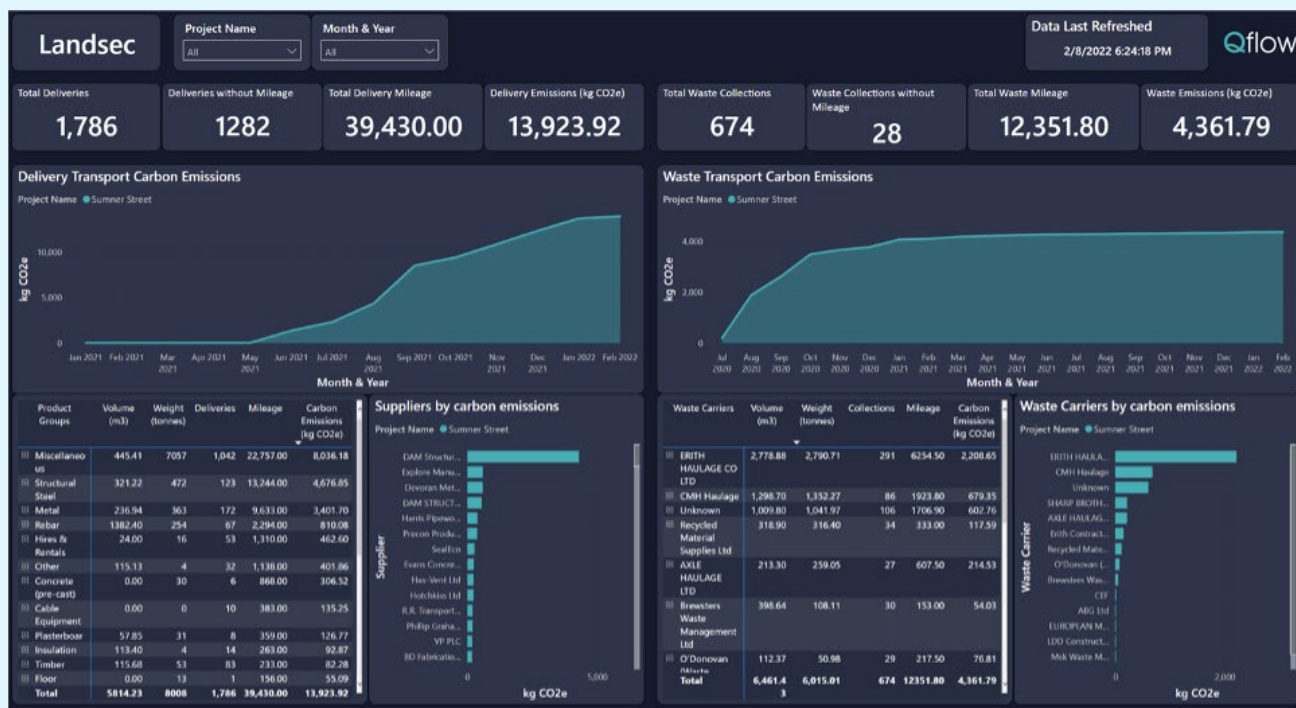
Landsec

Project Name
All

Month & Year
All

Data Last Refreshed
2/8/2022 6:24:18 PM

Qflow

Total Deliveries
1,786

Deliveries without Mileage
1282

Total Delivery Mileage
39,430.00

Delivery Emissions (kg CO2e)
13,923.92

Total Waste Collections
674

Waste Collections without Mileage
28

Total Waste Mileage
12,351.80

Waste Emissions (kg CO2e)
4,361.79

Delivery Transport Carbon Emissions
Project Name ● Sumner Street

kg CO2e
10,000
5,000
0
Jan 2021 Feb 2021 Mar 2021 Apr 2021 May 2021 Jun 2021 Jul 2021 Aug 2021 Sep 2021 Oct 2021 Nov 2021 Dec 2021 Jan 2022 Feb 2022
Month & Year

Waste Transport Carbon Emissions
Project Name ● Sumner Street

kg CO2e
4,000
2,000
0
Jul 2020 Aug 2020 Sep 2020 Oct 2020 Nov 2020 Dec 2020 Jan 2021 Feb 2021 Mar 2021 Apr 2021 May 2021 Jun 2021 Jul 2021 Aug 2021 Sep 2021 Oct 2021 Nov 2021 Dec 2021 Jan 2022 Feb 2022
Month & Year

| Product Groups | Volume (m3) | Weight (tonnes) | Deliveries | Mileage | Carbon Emissions (kg CO2e) |
|---|---|---|---|---|---|
| Miscellaneous | 445.41 | 7057 | 1,042 | 22,757.00 | 8,036.18 |
| Structural Steel | 321.22 | 472 | 123 | 13,244.00 | 4,676.85 |
| Metal | 236.94 | 363 | 172 | 9,633.00 | 3,401.70 |
| Rebar | 1382.40 | 254 | 67 | 2,294.00 | 810.08 |
| Hires & Rentals | 24.00 | 16 | 53 | 1,310.00 | 462.60 |
| Other | 115.13 | 4 | 32 | 1,138.00 | 401.86 |
| Concrete (pre-cast) | 0.00 | 30 | 6 | 868.00 | 306.52 |
| Cable Equipment | 0.00 | 0 | 10 | 383.00 | 135.25 |
| Plasterboar | 57.85 | 31 | 8 | 359.00 | 126.77 |
| Insulation | 113.40 | 4 | 14 | 263.00 | 92.87 |
| Timber | 115.68 | 53 | 83 | 233.00 | 82.28 |
| Floor | 0.00 | 13 | 1 | 156.00 | 55.09 |
| Total | 5814.23 | 8008 | 1,786 | 39,430.00 | 13,923.92 |

Suppliers by carbon emissions
Project Name ● Sumner Street
Supplier
DAM Structur...
Explore Manu...
Devoran Met...
DAM STRUCT...
Harris Pipewo...
Precon Produ...
SealEco
Evans Concre...
Hes-Vent Ltd
Hotchkiss Ltd
R.R. Transport...
Phillip Graha...
VP PLC
3D Fabricatio...
0
5,000
kg CO2e

| Waste Carriers | Volume (m3) | Weight (tonnes) | Collections | Mileage | Carbon Emissions (kg CO2e) |
|---|---|---|---|---|---|
| ERITH HAULAGE CO LTD | 2,778.88 | 2,790.71 | 291 | 6254.50 | 2,208.65 |
| CMH Haulage | 1,298.70 | 1,352.27 | 86 | 1923.80 | 679.35 |
| Unknown | 1,009.80 | 1,041.97 | 106 | 1706.90 | 602.76 |
| Recycled Material Supplies Ltd | 318.90 | 316.40 | 34 | 333.00 | 117.59 |
| AXLE HAULAGE LTD | 213.30 | 259.05 | 27 | 607.50 | 214.53 |
| Brewsters Waste Management Ltd | 398.64 | 108.11 | 30 | 153.00 | 54.03 |
| O'Donovan (Waste | 112.37 | 50.98 | 29 | 217.50 | 76.81 |
| Total | 6,461.43 | 6,015.01 | 674 | 12351.80 | 4,361.79 |

Waste Carriers by carbon emissions
Project Name ● Sumner Street
Waste Carrier
ERITH HAULA...
CMH Haulage
Unknown
SHARP BROTH...
AXLE HAULAG...
Erith Contract...
Recycled Mate...
O'Donovan (...
Brewsters Was...
CEF
ABG Ltd
EUROPLAN M...
LDD Construct...
Mek Waste M...
0
2,000
kg CO2e